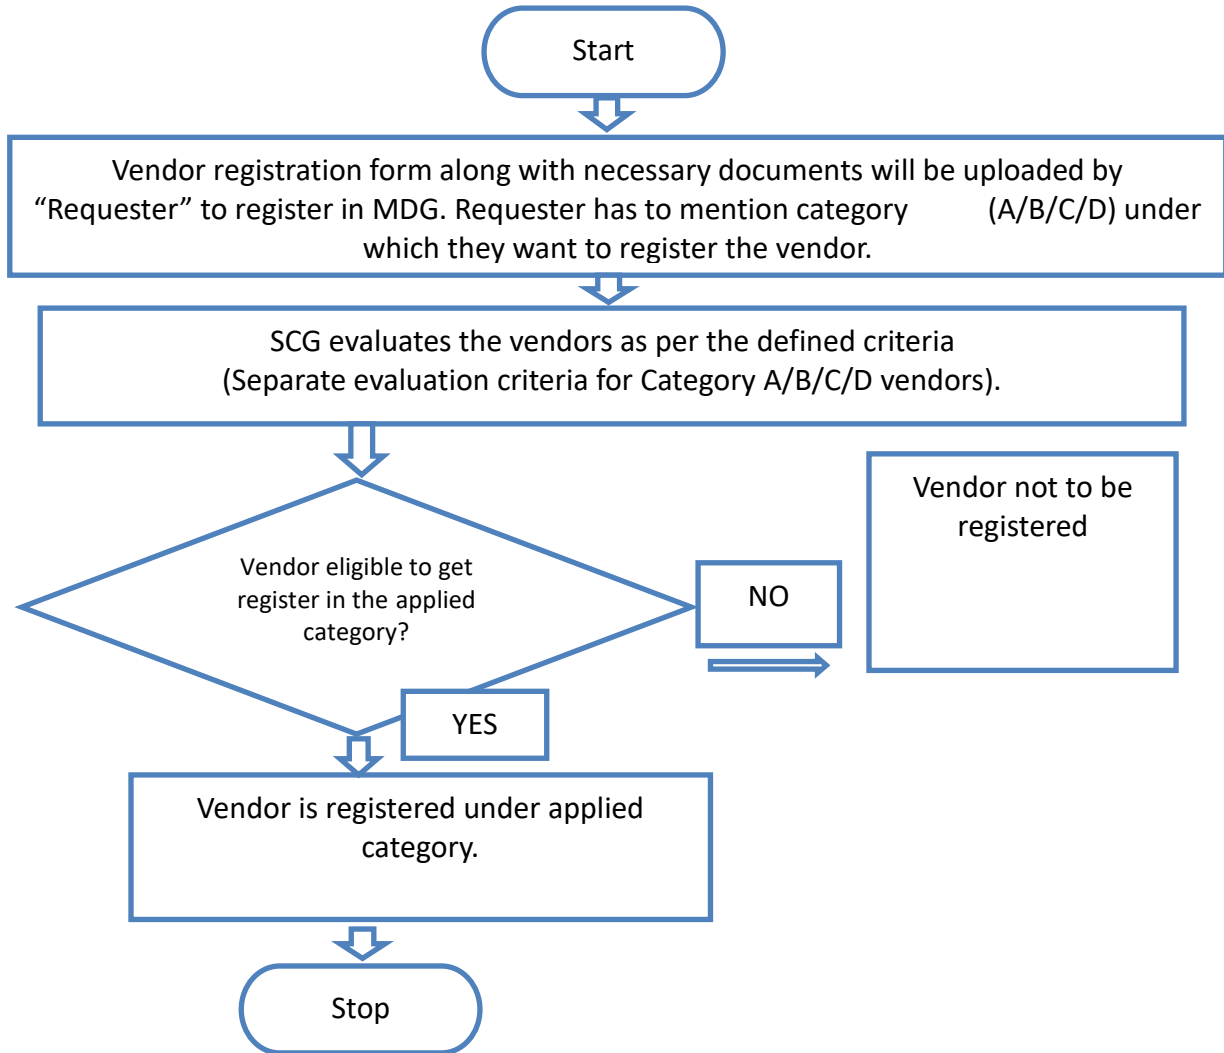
Start

Vendor registration form along with necessary documents will be uploaded by “Requester” to register in MDG. Requester has to mention category (A/B/C/D) under which they want to register the vendor.

SCG evaluates the vendors as per the defined criteria (Separate evaluation criteria for Category A/B/C/D vendors).

Vendor eligible to get register in the applied category?

NO

Vendor not to be registered

YES

Vendor is registered under applied category.

Stop